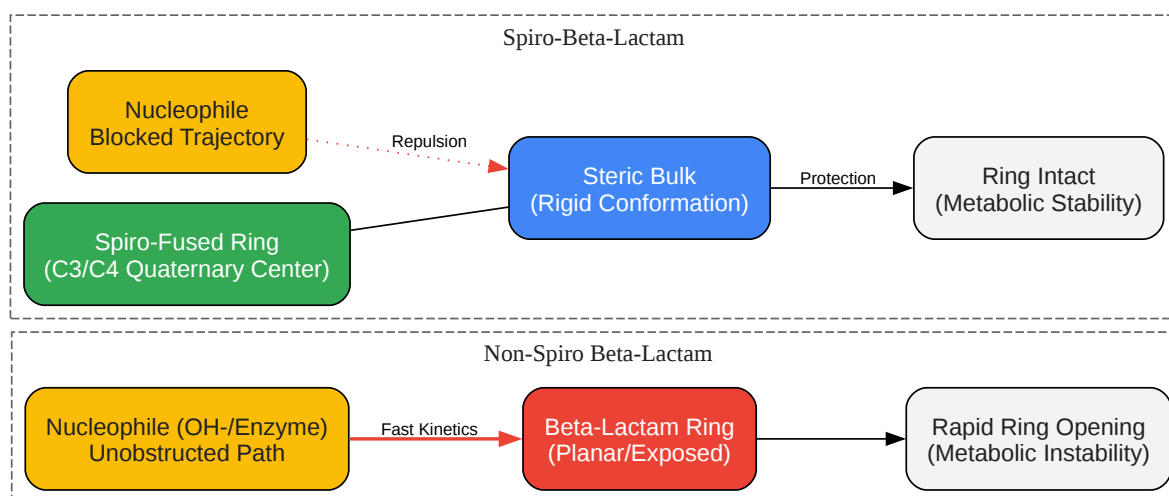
Spiro-Beta-Lactam

Nucleophile Blocked Trajectory

Repulsion

Steric Bulk (Rigid Conformation)

Protection

Ring Intact (Metabolic Stability)

Spiro-Fused Ring (C3/C4 Quaternary Center)

Non-Spiro Beta-Lactam

Nucleophile (OH-/Enzyme) Unobstructed Path

Fast Kinetics

Beta-Lactam Ring (Planar/Exposed)

Rapid Ring Opening (Metabolic Instability)